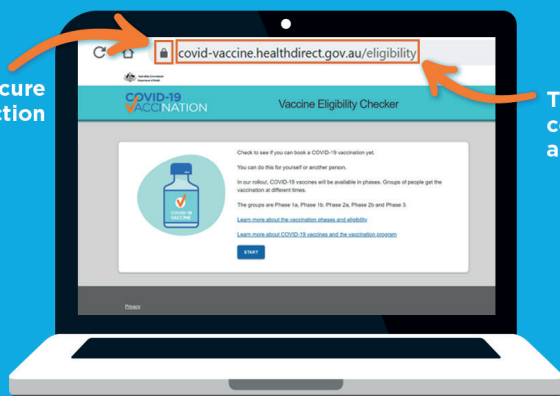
cure
ction

covid-vaccine.healthdirect.gov.au/eligibility

Australian Government
Department of Health

COVID-19 VACCINATION

Vaccine Eligibility Checker

COVID-19 VACCINE

Check to see if you can book a COVID-19 vaccination yet.

You can do this for yourself or another person.

In our rollout, COVID-19 vaccines will be available in phases. Groups of people get the vaccination at different times.

The groups are Phase 1a, Phase 1b, Phase 2a, Phase 2b and Phase 3.

Learn more about the vaccination phases and eligibility

Learn more about COVID-19 vaccines and the vaccination program

START

Privacy

T
c
a